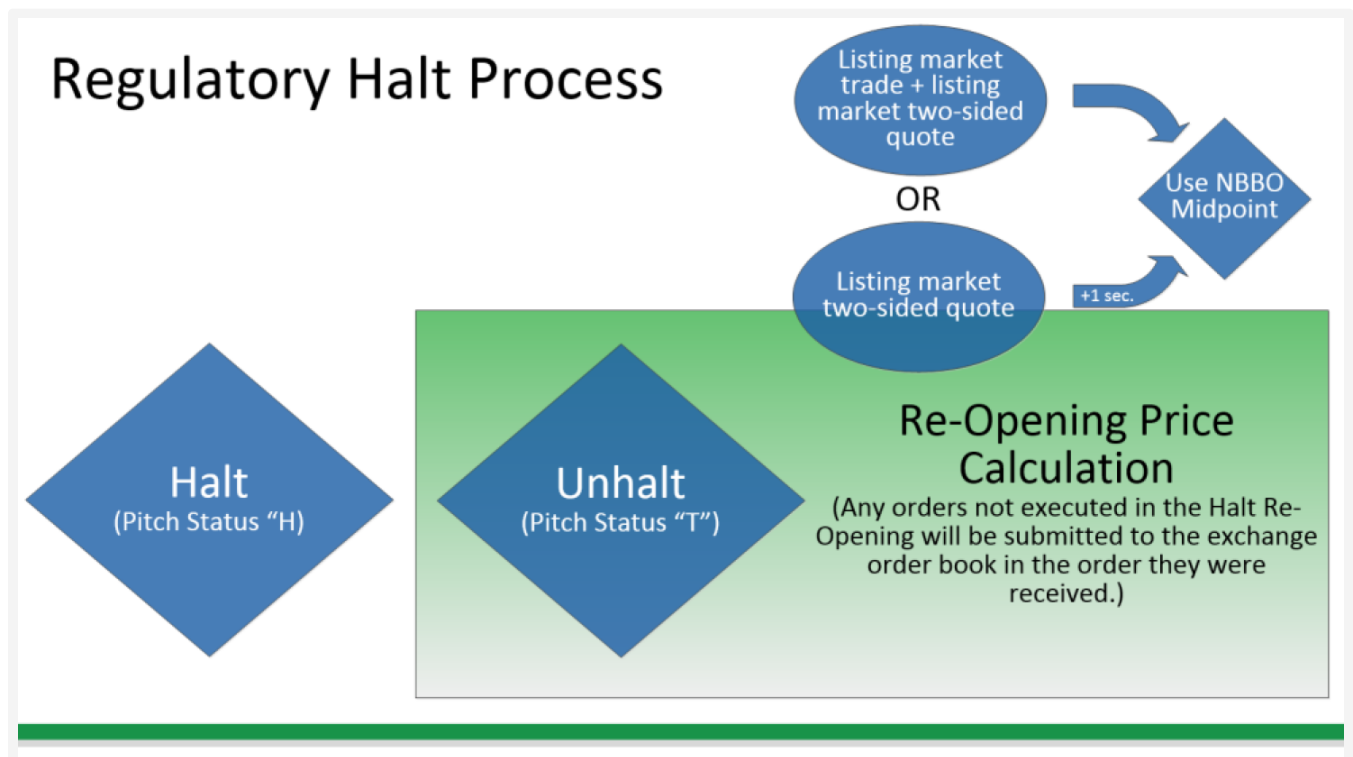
Regulatory Halt Process

Listing market trade + listing market two-sided quote

OR

Listing market two-sided quote

+1 sec.

Use NBBO Midpoint

Halt
(Pitch Status "H)

Unhalt
(Pitch Status "T")

Re-Opening Price Calculation
(Any orders not executed in the Halt Re-Opening will be submitted to the exchange order book in the order they were received.)